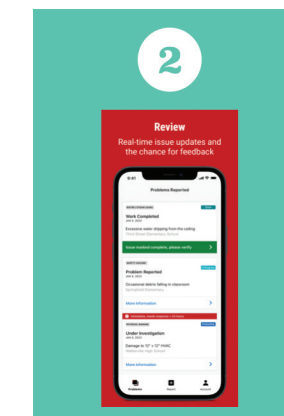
2

Review

Real-time issue updates and the chance for feedback

9:41

Problems Reported

Work Completed

Excessive water dripping from the ceiling

Issue marked complete, please verify

Problem Reported

Occasional debris falling in classroom

More information

Under Investigation

Damage to 12" x 12" tile

More information

Problems

Report

Account